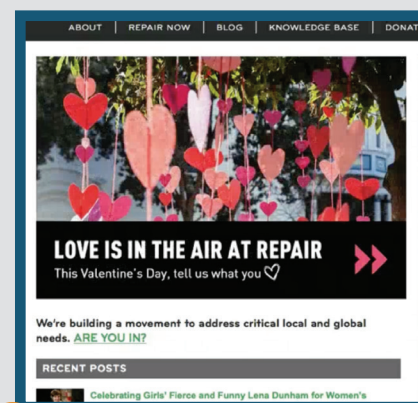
ABOUT | REPAIR NOW | BLOG | KNOWLEDGE BASE | DONAT

LOVE IS IN THE AIR AT REPAIR

This Valentine's Day, tell us what you ♡

We're building a movement to address critical local and global needs. ARE YOU IN?

RECENT POSTS

Celebrating Girls' Fierce and Funny Lena Dunham for Women's